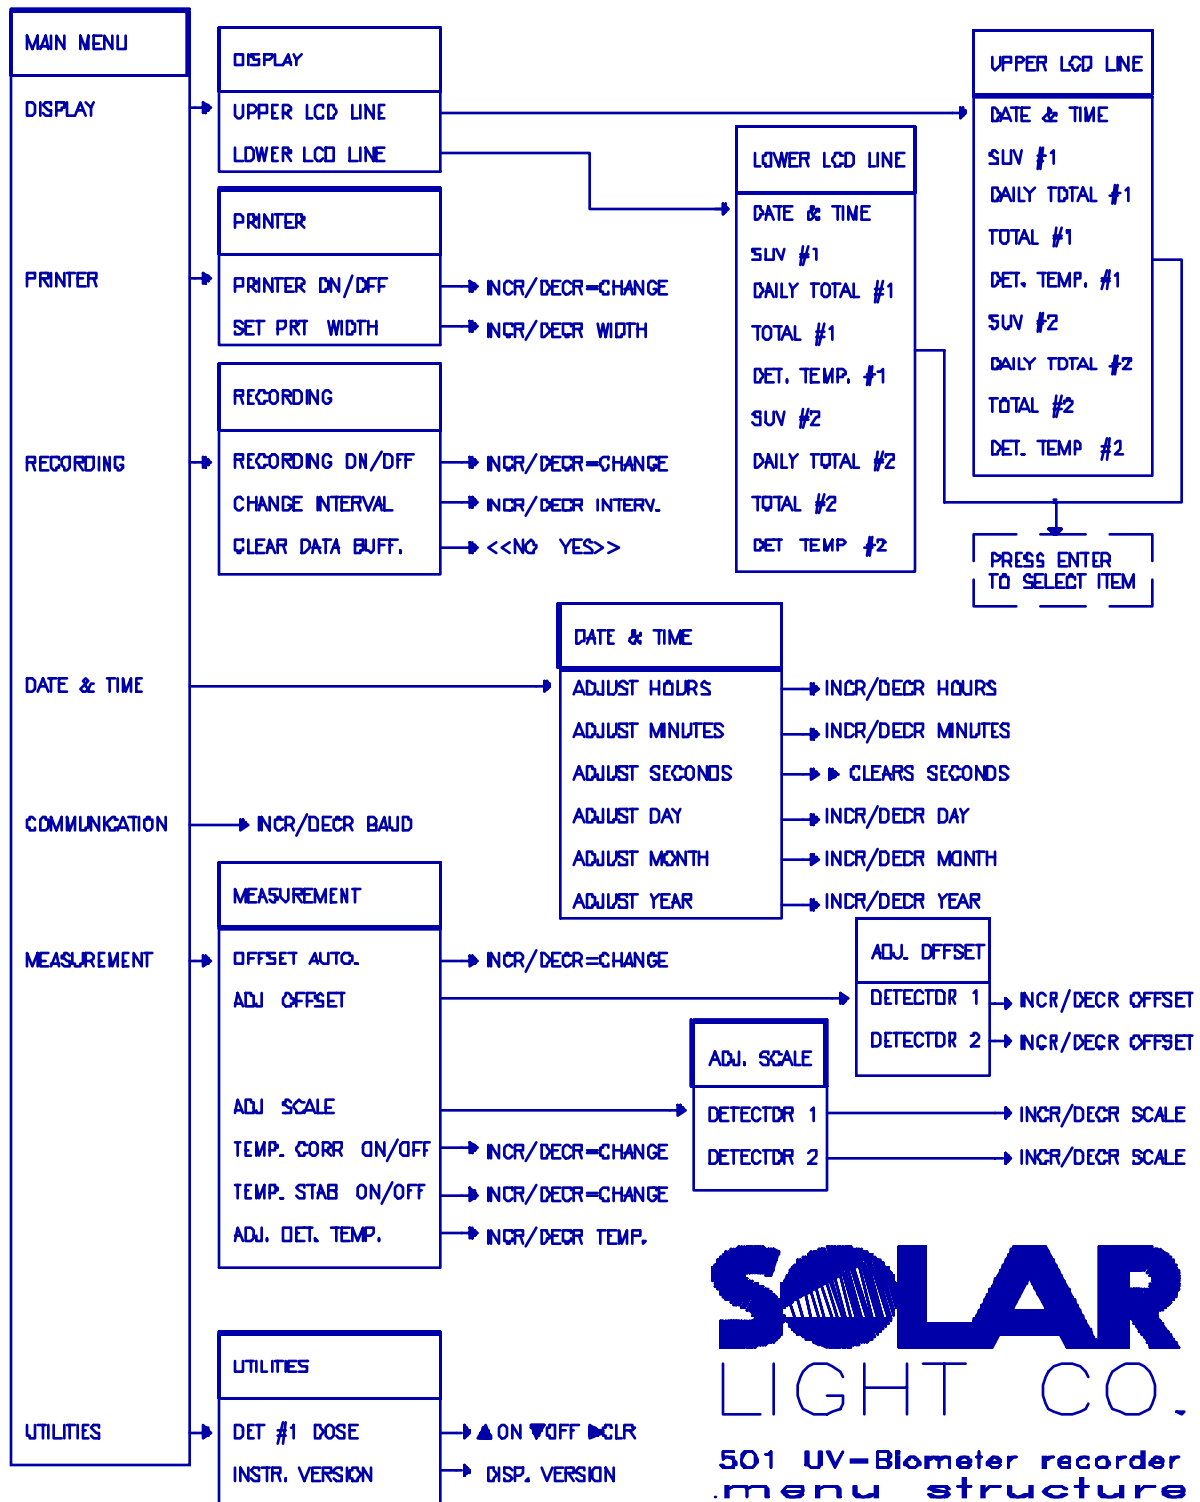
MAIN MENU

DISPLAY

PRINTER

RECORDING

DATE & TIME

COMMUNICATION

MEASUREMENT

UTILITIES

DISPLAY

UPPER LCD LINE

LOWER LCD LINE

PRINTER

PRINTER ON/OFF → INCR/DECR=CHANGE

SET PRT WIDTH → INCR/DECR WIDTH

RECORDING

RECORDING ON/OFF → INCR/DECR=CHANGE

CHANGE INTERVAL → INCR/DECR INTERV.

CLEAR DATA BUFF. → <<NO YES>>

UPPER LCD LINE

DATE & TIME

SUV #1

DAILY TOTAL #1

TOTAL #1

DET. TEMP. #1

SUV #2

DAILY TOTAL #2

TOTAL #2

DET. TEMP #2

LOWER LCD LINE

DATE & TIME

SUV #1

DAILY TOTAL #1

TOTAL #1

DET. TEMP. #1

SUV #2

DAILY TOTAL #2

TOTAL #2

DET TEMP #2

PRESS ENTER TO SELECT ITEM

DATE & TIME

ADJUST HOURS → INCR/DECR HOURS

ADJUST MINUTES → INCR/DECR MINUTES

ADJUST SECONDS → CLEARS SECONDS

ADJUST DAY → INCR/DECR DAY

ADJUST MONTH → INCR/DECR MONTH

ADJUST YEAR → INCR/DECR YEAR

INCR/DECR BAUD

MEASUREMENT

OFFSET AUTO. → INCR/DECR=CHANGE

ADJ OFFSET

ADJ SCALE

TEMP. CORR ON/OFF → INCR/DECR=CHANGE

TEMP. STAB ON/OFF → INCR/DECR=CHANGE

ADJ. DET. TEMP. → INCR/DECR TEMP.

ADJ. OFFSET

DETECTOR 1 → INCR/DECR OFFSET

DETECTOR 2 → INCR/DECR OFFSET

ADJ. SCALE

DETECTOR 1 → INCR/DECR SCALE

DETECTOR 2 → INCR/DECR SCALE

UTILITIES

DET #1 DOSE → ▲ON ▼OFF ▶CLR

INSTR. VERSION → DISP. VERSION

SOLAR LIGHT CO.

501 UV-Biometer recorder menu structure